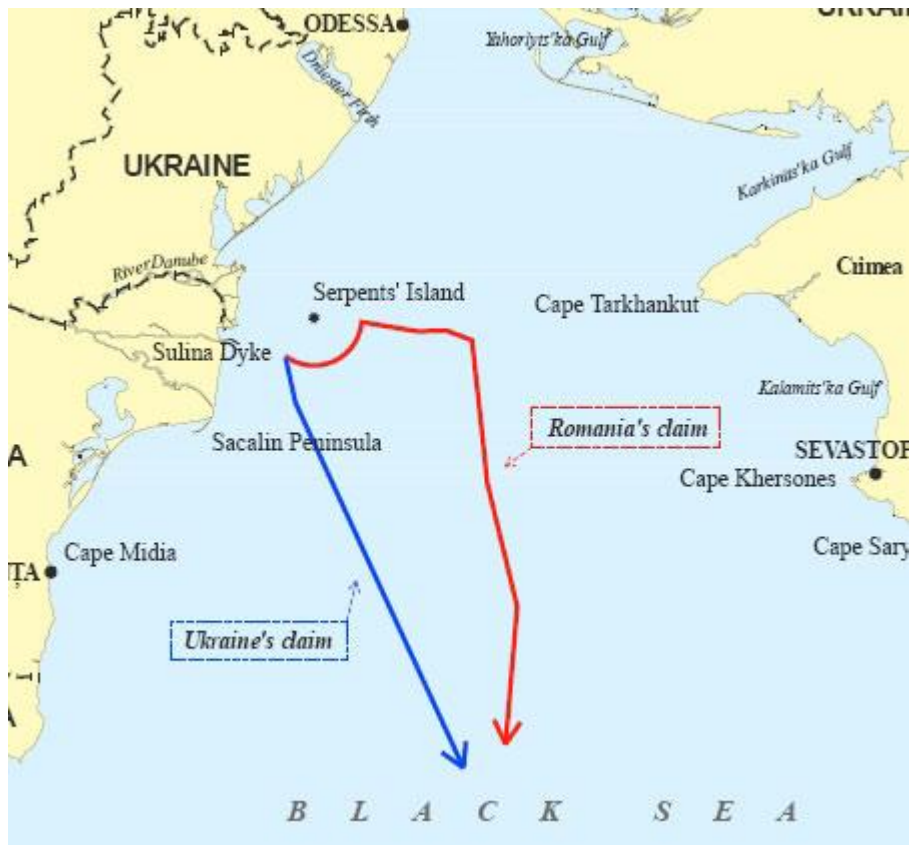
ODESSA
UKRAI
Yahorlyts'ka Gulf
Dniester Firth
UKRAINE
Karkinits'ka Gulf
River Danube
Crimea
Serpents' Island
Cape Tarkhankut
Sulina Dyke
Kalamits'ka Gulf
Romania's claim
A
Sacalin Peninsula
SEVASTOP
Cape Khersones
Cape Midia
Cape Sary
ȚA
Ukraine's claim
A
B L A C K S E A